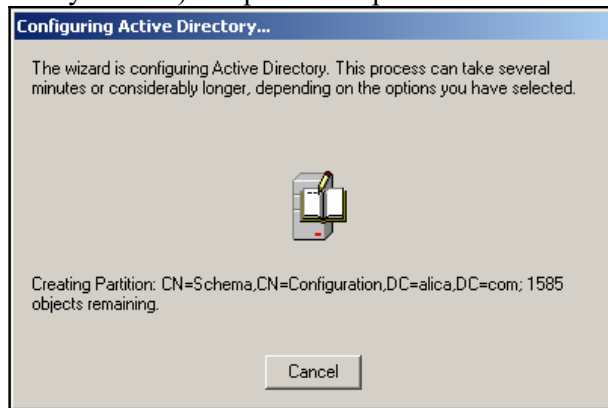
Configuring Active Directory...

The wizard is configuring Active Directory. This process can take several minutes or considerably longer, depending on the options you have selected.

Creating Partition: CN=Schema,CN=Configuration,DC=alica,DC=com; 1585 objects remaining.

Cancel